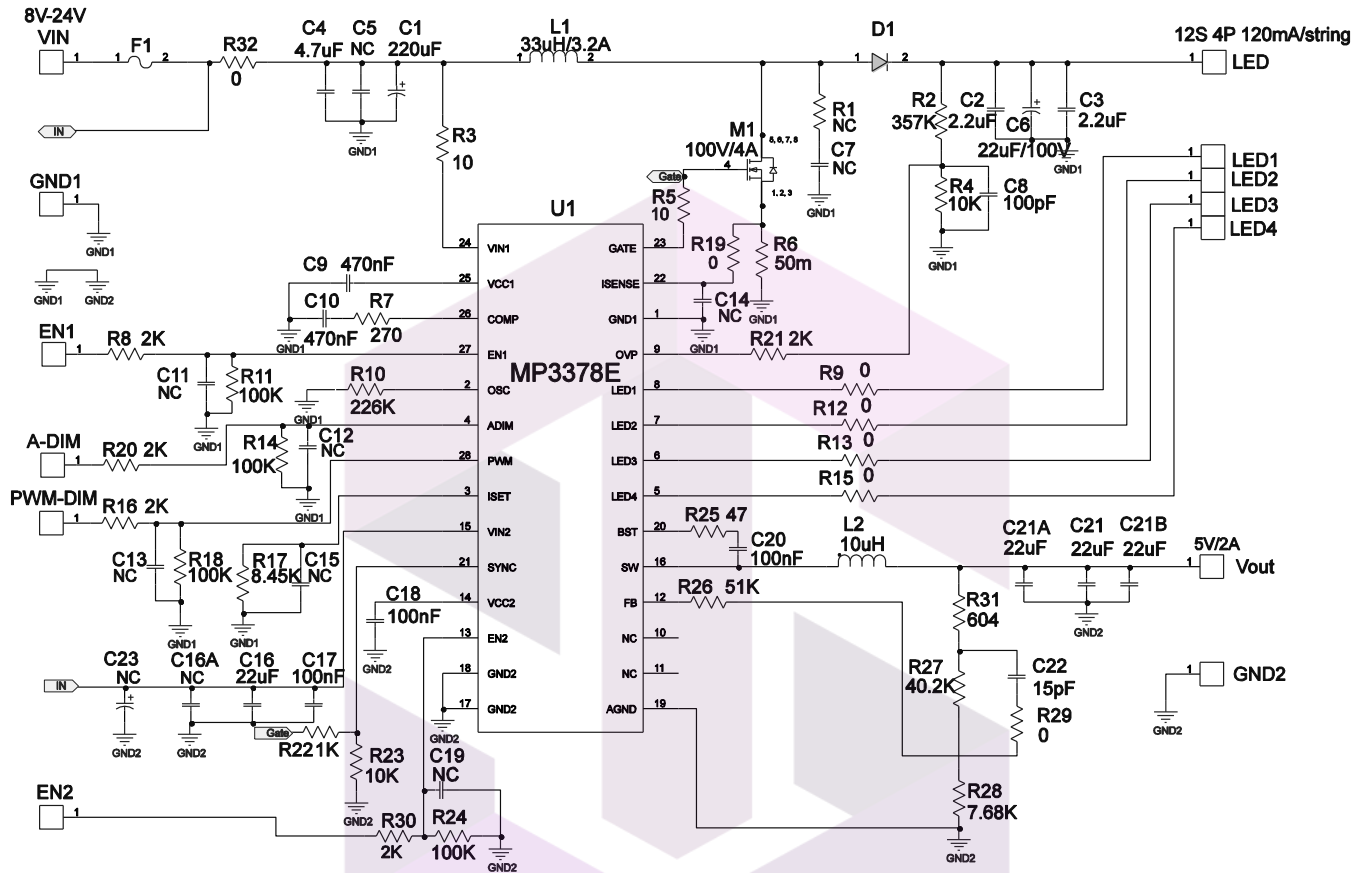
8V-24V
VIN
1
F1
1 2
R32
0
C4
4.7uF
C5
NC
C1
220uF
L1
33uH/3.2A
1 2
D1
1 2
12S 4P 120mA/string
1
LED
IN
GND1
R3
10
R1
NC
C7
NC
GND1
M1
100V/4A
5,6,7,8
4
1,2,3
Gate
R5
10
R2
357K
C2
2.2uF
C6
22uF/100V
C3
2.2uF
GND1
R4
10K
C8
100pF
GND1
1 LED1
1 LED2
1 LED3
1 LED4
GND1
1
GND1
GND1 GND2
U1
24 VIN1
GATE 23
R19
0
R6
50m
GND1
C9 470nF
25 VCC1
ISENSE 22
C10 R7
470nF 270
26 COMP
GND1 1
C14
NC
GND1
GND1
EN1
1
R8 2K
27 EN1
OVP 9
R21 2K
C11
NC
R11
100K
GND1
R10
226K
2 OSC
MP3378E
LED1 8
R9 0
GND1
A-DIM
1
R20 2K
R14
100K
C12
NC
4 ADIM
LED2 7
R12 0
28 PWM
LED3 6
R13 0
GND1
PWM-DIM
1
R16 2K
3 ISET
LED4 5
R15 0
15 VIN2
BST 20
R25 47
C20
100nF
L2
10uH
C21A
22uF
C21
22uF
C21B
22uF
5V/2A
1 Vout
C13
NC
R18
100K
R17
8.45K
C15
NC
21 SYNC
SW 16
GND1 GND1
C18
100nF
14 VCC2
FB 12
R26 51K
R31
604
GND2
GND2
13 EN2
NC 10
NC 11
C23
NC
C16A
NC
C16
22uF
C17
100nF
18 GND2
R27
40.2K
C22
15pF
1 GND2
IN
17 GND2
AGND 19
R29
0
GND2
GND2 GND2
Gate
R221K
GND2
R23
10K
C19
NC
GND2
R28
7.68K
EN2
1
R30 R24
2K 100K
GND2
GND2